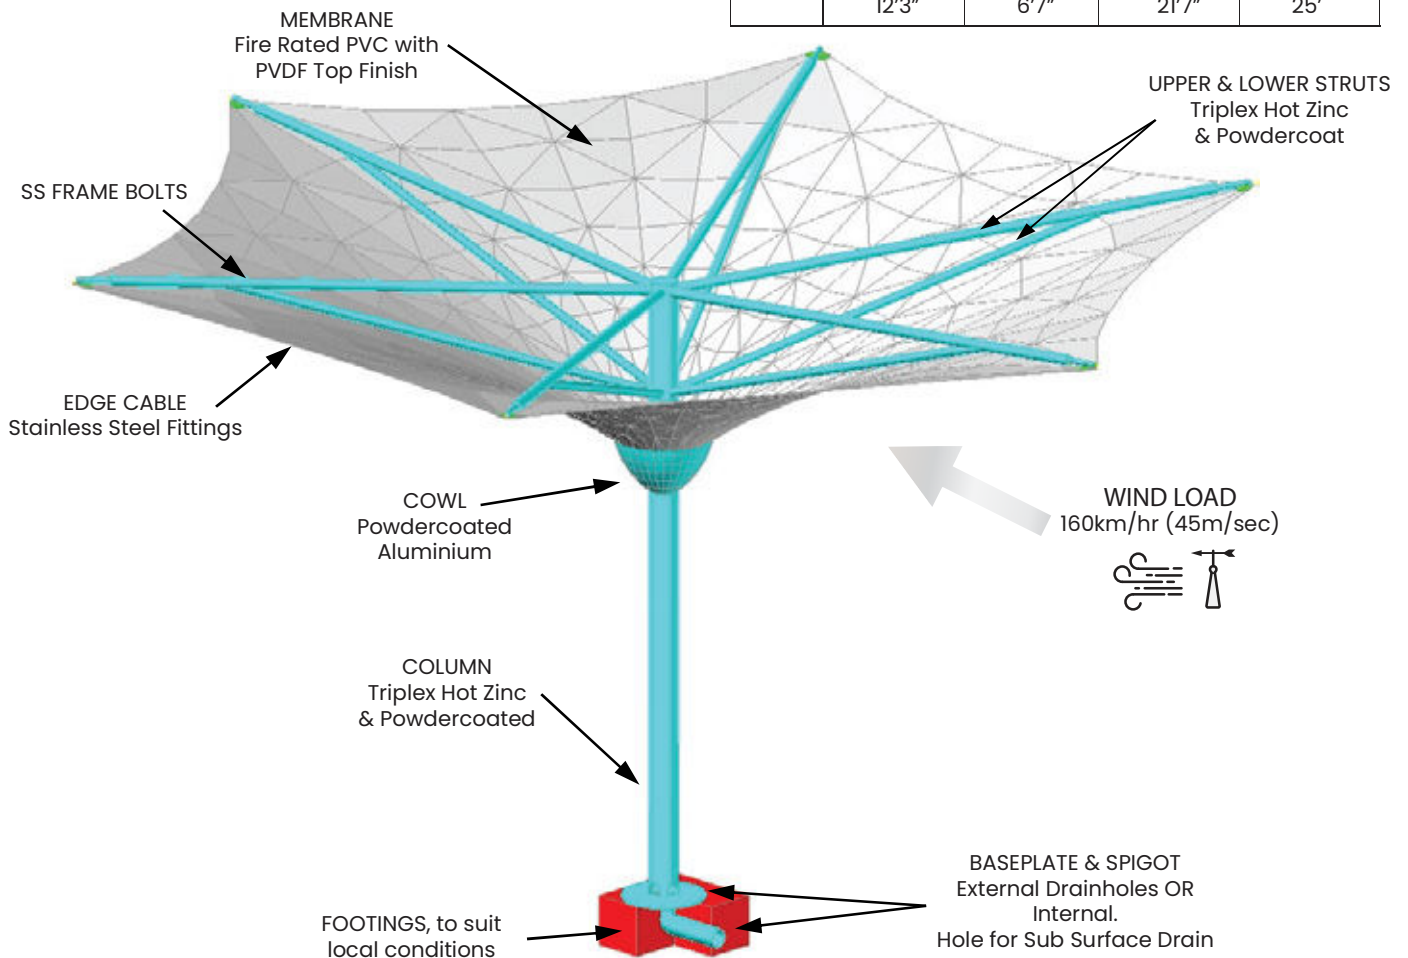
| | 12'3" | 6'7" | 21'7" | 25' |
|---|---|---|---|---|

MEMBRANE
Fire Rated PVC with
PVDF Top Finish

UPPER & LOWER STRUTS
Triplex Hot Zinc
& Powdercoat

SS FRAME BOLTS

EDGE CABLE
Stainless Steel Fittings

COWL
Powdercoated
Aluminium

WIND LOAD
160km/hr (45m/sec)

COLUMN
Triplex Hot Zinc
& Powdercoated

BASEPLATE & SPIGOT
External Drainholes OR
Internal.
Hole for Sub Surface Drain

FOOTINGS, to suit
local conditions